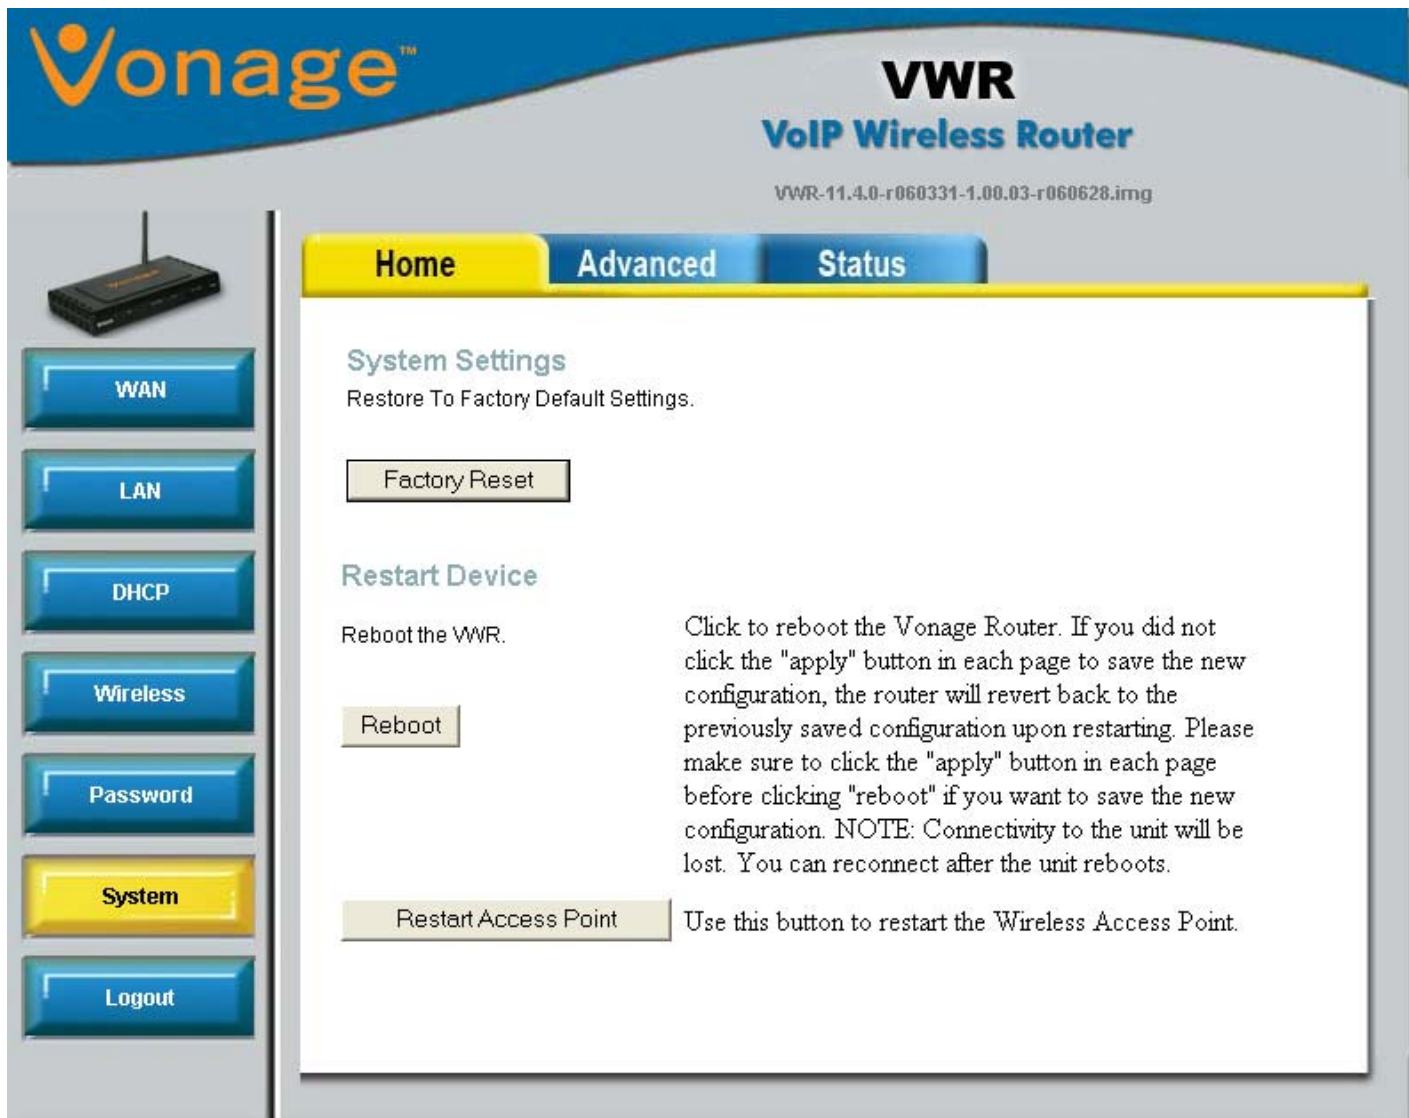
Vonage™

VWR
VoIP Wireless Router

VWR-11.4.0-r060331-1.00.03-r060628.img

Home Advanced Status

WAN
LAN
DHCP
Wireless
Password
System
Logout

System Settings
Restore To Factory Default Settings.

Factory Reset

Restart Device

Reboot the VWR.

Reboot

Click to reboot the Vonage Router. If you did not click the "apply" button in each page to save the new configuration, the router will revert back to the previously saved configuration upon restarting. Please make sure to click the "apply" button in each page before clicking "reboot" if you want to save the new configuration. NOTE: Connectivity to the unit will be lost. You can reconnect after the unit reboots.

Restart Access Point

Use this button to restart the Wireless Access Point.